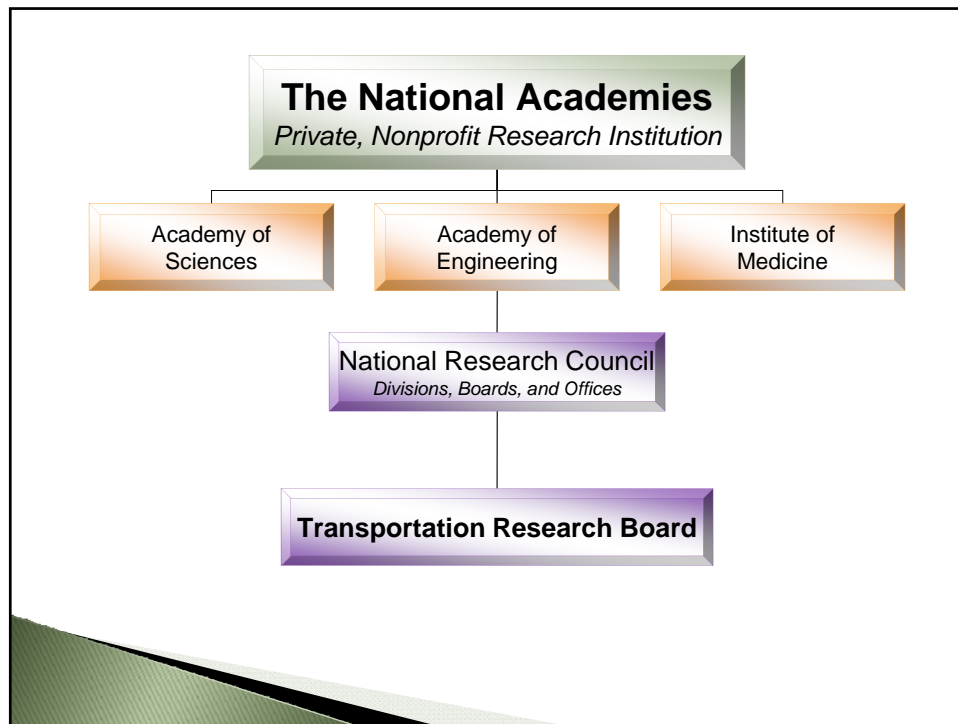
The National Academies
Private, Nonprofit Research Institution

Academy of Sciences

Academy of Engineering

Institute of Medicine

National Research Council
Divisions, Boards, and Offices

Transportation Research Board